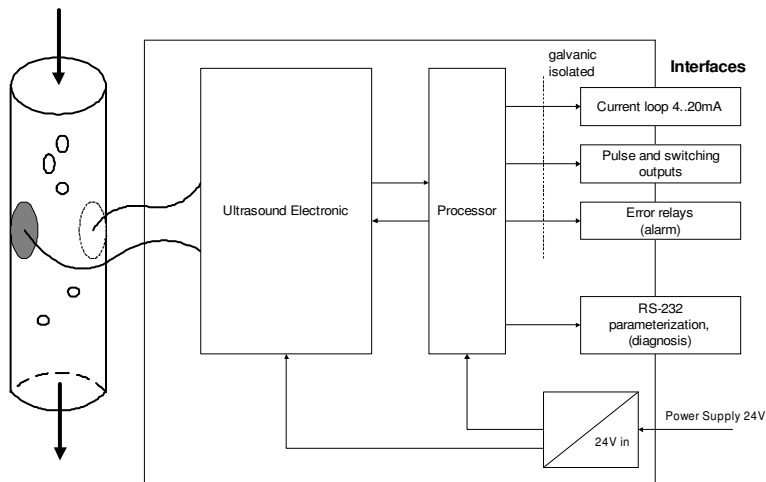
galvanic isolated

Interfaces

Current loop 4..20mA

Pulse and switching outputs

Error relays (alarm)

RS-232 parameterization, (diagnosis)

Ultrasound Electronic

Processor

24V in

Power Supply 24V